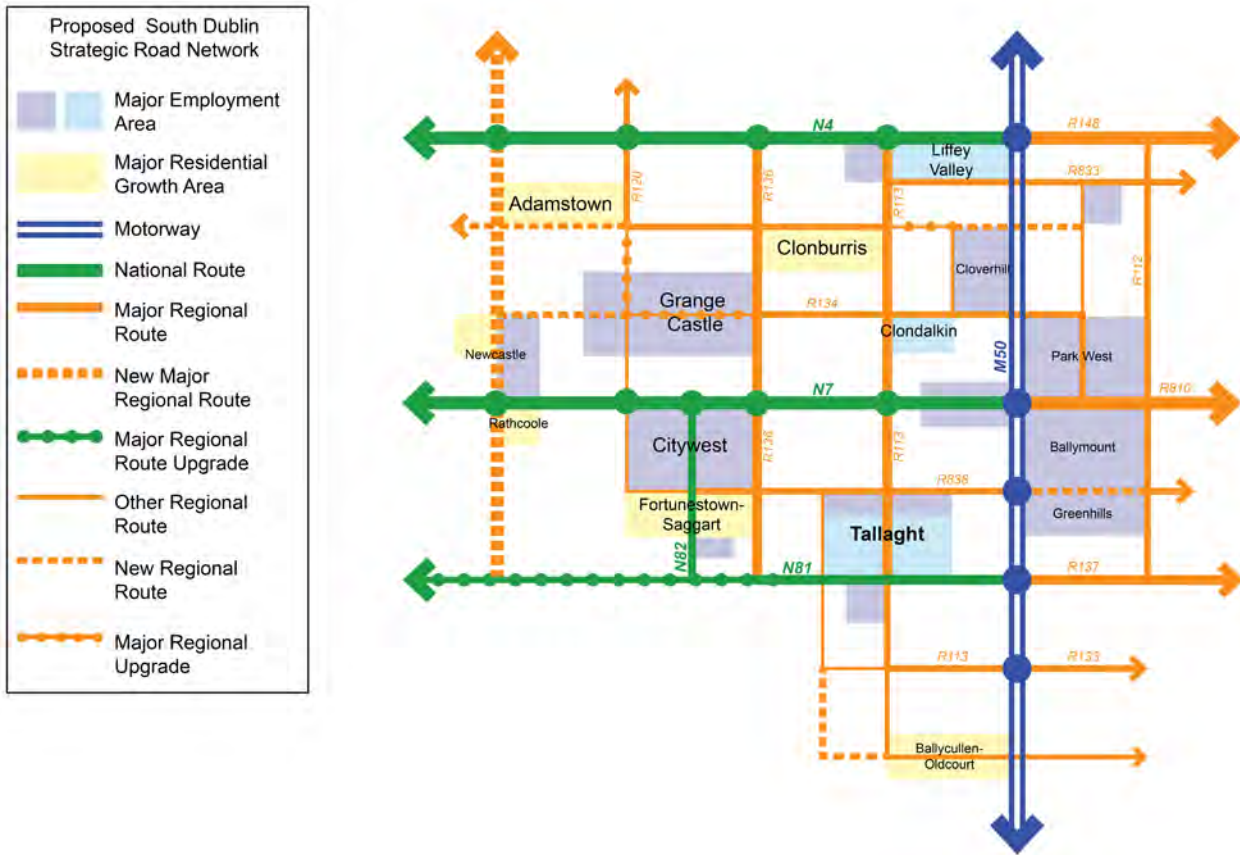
Proposed South Dublin Strategic Road Network

Major Employment Area

Major Residential Growth Area

Motorway

National Route

Major Regional Route

New Major Regional Route

Major Regional Route Upgrade

Other Regional Route

New Regional Route

Major Regional Upgrade

N4
R148
Liffey Valley
R833
Adamstown
R120
R136
R113
Clonburris
Cloverhill
R112
Grange Castle
R134
Clondalkin
M50
Park West
Newcastle
N7
R810
Rathcoole
Citywest
R136
R113
Ballymount
R838
Fortunestown-Saggart
Greenhills
Tallaght
N82
N81
R137
R113
R133
Ballycullen-Oldcourt